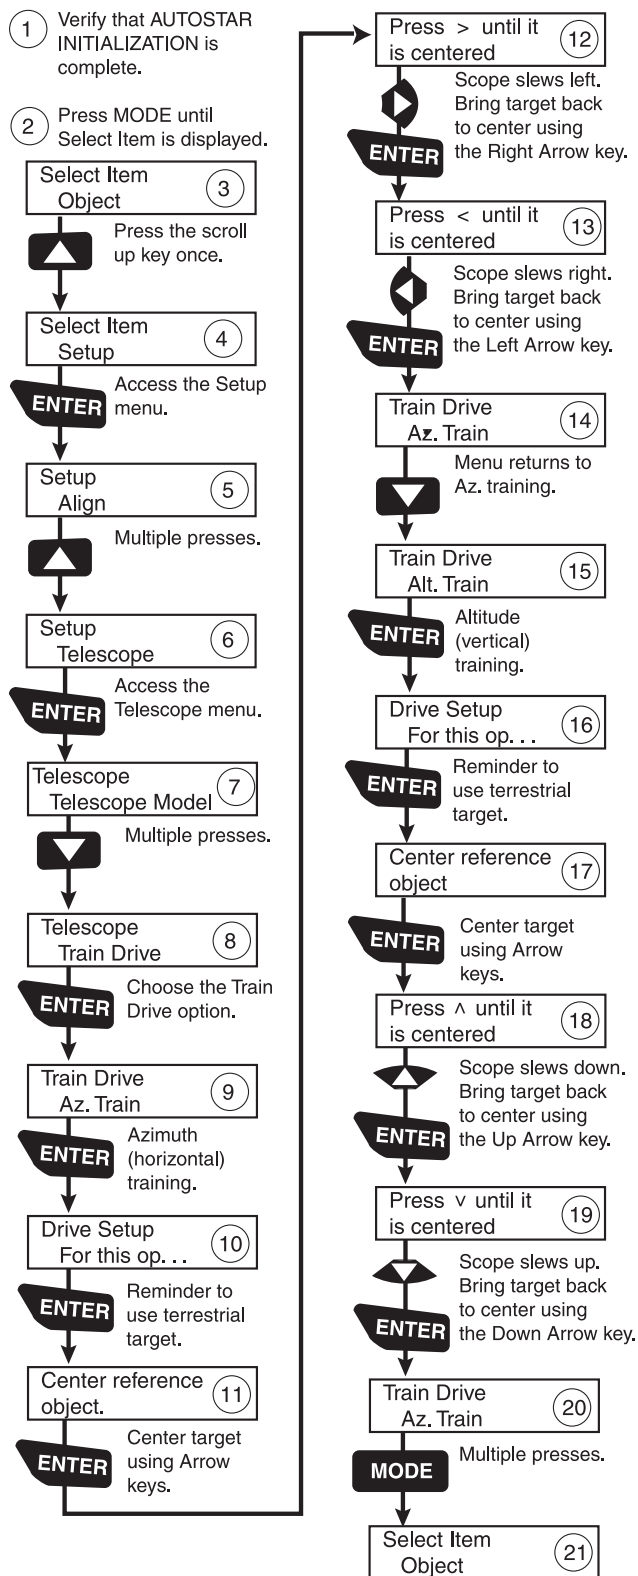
1 Verify that AUTOSTAR INITIALIZATION is complete.

2 Press MODE until Select Item is displayed.

Select Item
Object
3

Press the scroll up key once.

Select Item
Setup
4

ENTER
Access the Setup menu.

Setup
Align
5

Multiple presses.

Setup
Telescope
6

ENTER
Access the Telescope menu.

Telescope
Telescope Model
7

Multiple presses.

Telescope
Train Drive
8

ENTER
Choose the Train Drive option.

Train Drive
Az. Train
9

ENTER
Azimuth (horizontal) training.

Drive Setup
For this op. . .
10

ENTER
Reminder to use terrestrial target.

Center reference object.
11

ENTER
Center target using Arrow keys.

Press > until it is centered
12

Scope slews left. Bring target back to center using the Right Arrow key.
ENTER

Press < until it is centered
13

Scope slews right. Bring target back to center using the Left Arrow key.
ENTER

Train Drive
Az. Train
14

Menu returns to Az. training.

Train Drive
Alt. Train
15

ENTER
Altitude (vertical) training.

Drive Setup
For this op. . .
16

ENTER
Reminder to use terrestrial target.

Center reference object
17

ENTER
Center target using Arrow keys.

Press ∧ until it is centered
18

Scope slews down. Bring target back to center using
ENTER
the Up Arrow key.

Press ∨ until it is centered
19

Scope slews up. Bring target back to center using
ENTER
the Down Arrow key.

Train Drive
Az. Train
20

MODE
Multiple presses.

Select Item
Object
21